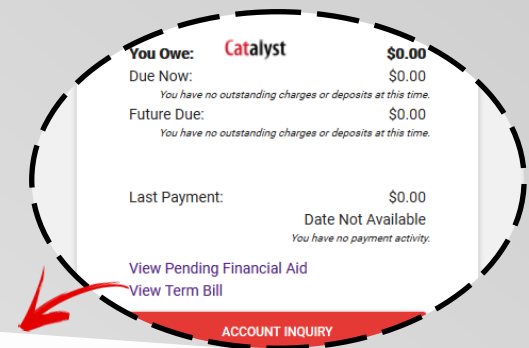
You Owe: Catalyst $0.00
Due Now: $0.00
You have no outstanding charges or deposits at this time.
Future Due: $0.00
You have no outstanding charges or deposits at this time.

Last Payment: $0.00
Date Not Available
You have no payment activity.

View Pending Financial Aid
View Term Bill

ACCOUNT INQUIRY